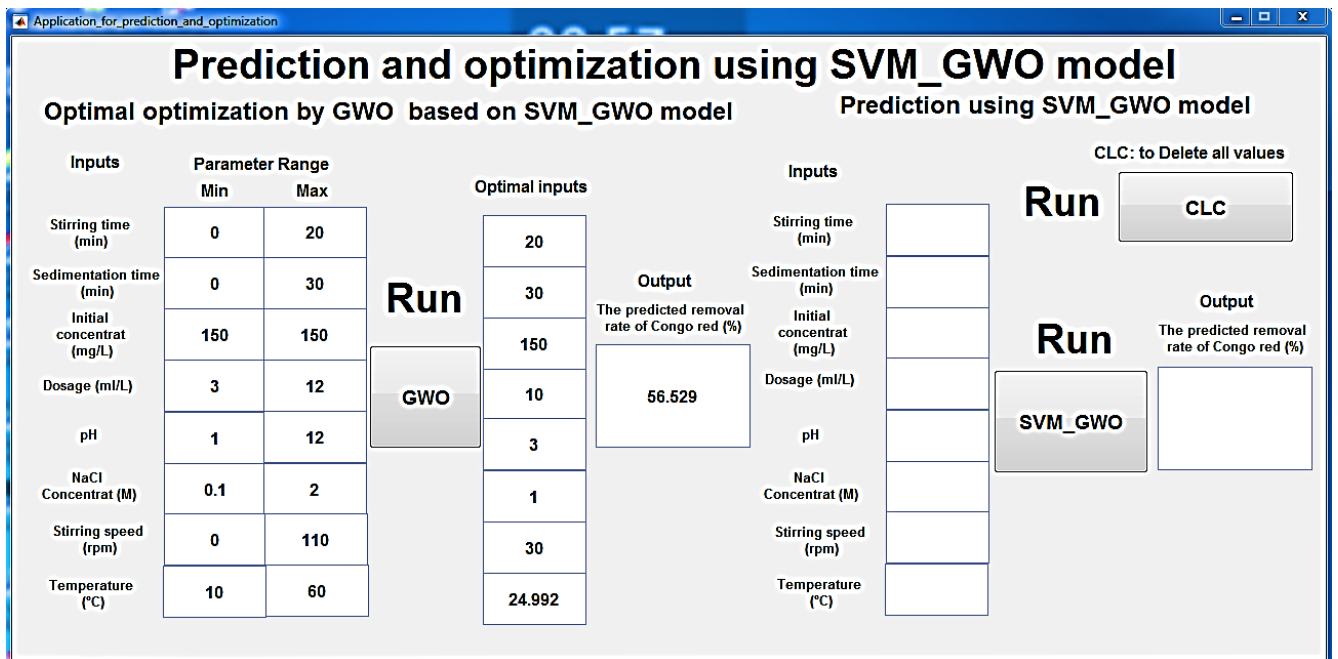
Application_for_prediction_and_optimization

Prediction and optimization using SVM_GWO model

Optimal optimization by GWO based on SVM_GWO model

Prediction using SVM_GWO model

| Inputs | Min | Max |
|---|---|---|
| Stirring time (min) | 0 | 20 |
| Sedimentation time (min) | 0 | 30 |
| Initial concentrat (mg/L) | 150 | 150 |
| Dosage (ml/L) | 3 | 12 |
| pH | 1 | 12 |
| NaCl Concentrat (M) | 0.1 | 2 |
| Stirring speed (rpm) | 0 | 110 |
| Temperature (°C) | 10 | 60 |

Parameter Range

Run

GWO

Optimal inputs

| Optimal inputs |
|---|
| 20 |
| 30 |
| 150 |
| 10 |
| 3 |
| 1 |
| 30 |
| 24.992 |

Output

The predicted removal rate of Congo red (%)

56.529

CLC: to Delete all values

Run

CLC

Inputs

Stirring time (min)

Sedimentation time (min)

Initial concentrat (mg/L)

Dosage (ml/L)

pH

NaCl Concentrat (M)

Stirring speed (rpm)

Temperature (°C)

Run

SVM_GWO

Output

The predicted removal rate of Congo red (%)